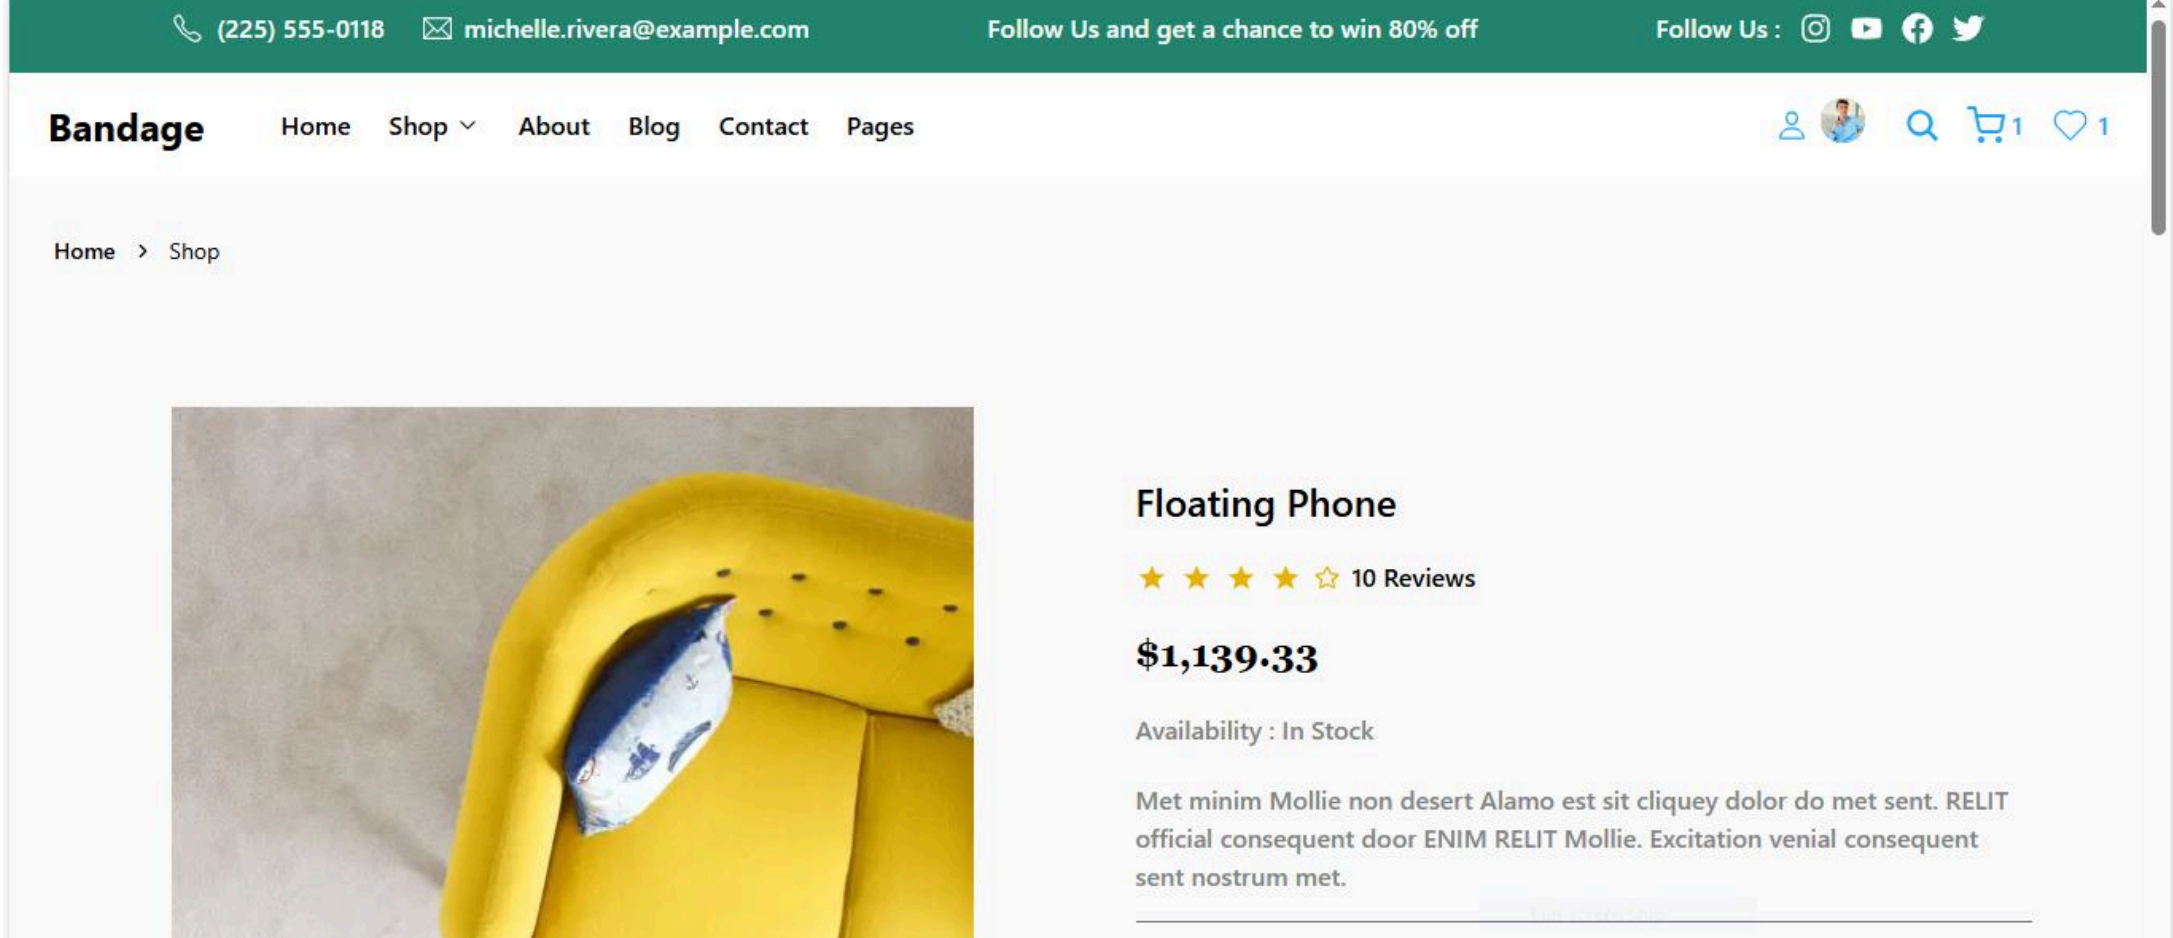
(225) 555-0118 michelle.rivera@example.com Follow Us and get a chance to win 80% off Follow Us :

Bandage Home Shop About Blog Contact Pages

1 1

Home > Shop

Floating Phone

10 Reviews

$1,139.33

Availability : In Stock

Met minim Mollie non desert Alamo est sit cliquey dolor do met sent. RELIT official consequent door ENIM RELIT Mollie. Excitation venial consequent sent nostrum met.